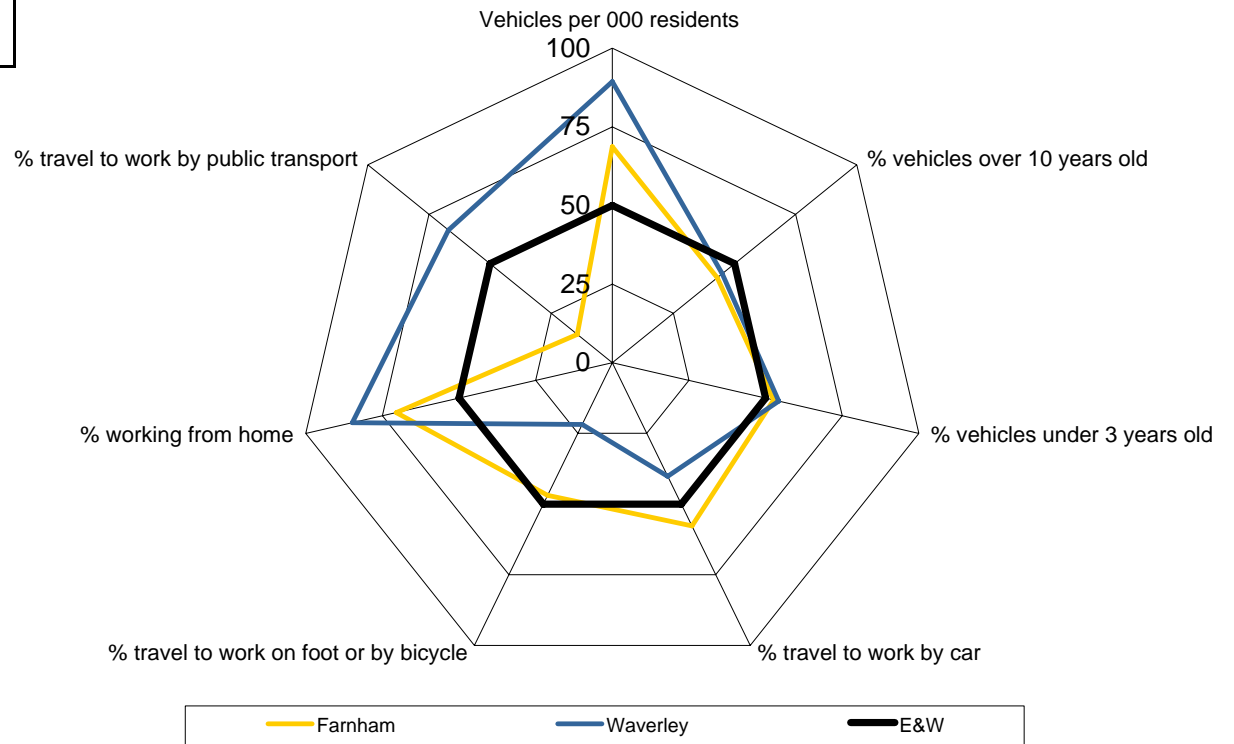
Vehicles per 000 residents

100

75

50

25

0

% vehicles over 10 years old

% vehicles under 3 years old

% travel to work by car

% travel to work on foot or by bicycle

% working from home

% travel to work by public transport

Farnham
Waverley
E&W